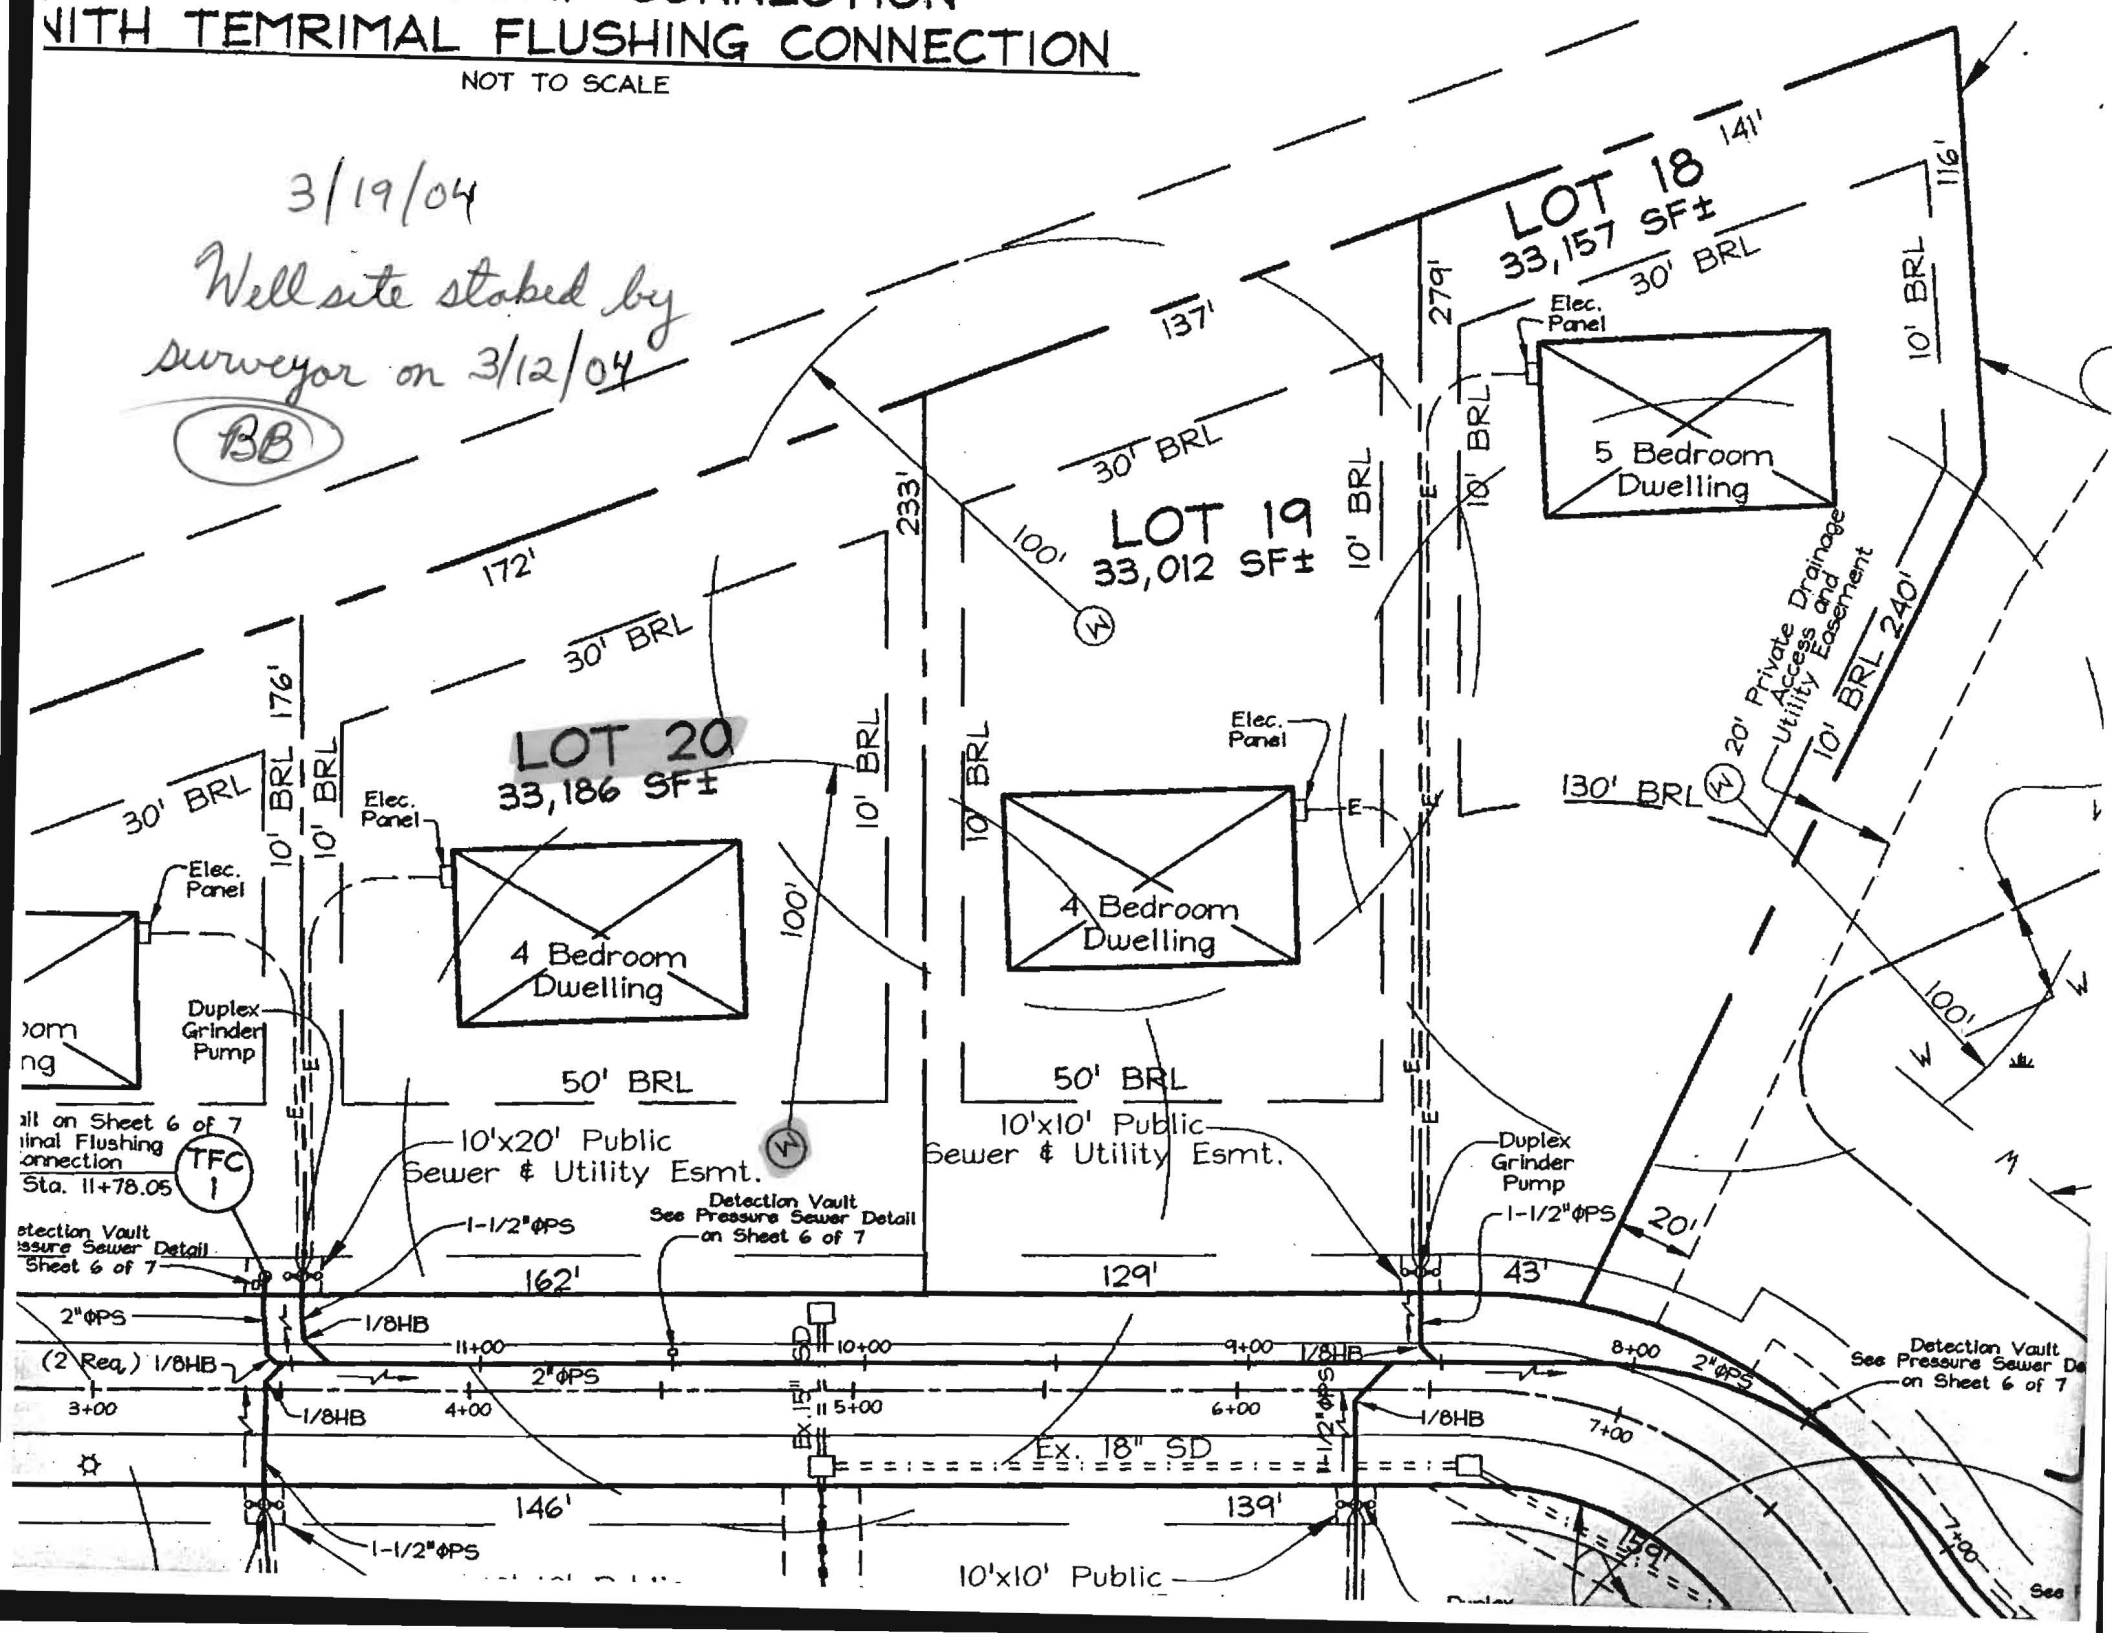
NITH TEMRIMAL FLUSHING CONNECTION
NOT TO SCALE

3/19/04
Well site staked by surveyor on 3/12/04
BB

LOT 18
33,157 SF±
141'
116'
30' BRL
10' BRL
Elec. Panel
279'
137'
10' BRL
5 Bedroom Dwelling

LOT 19
33,012 SF±
30' BRL
100'
233'
10' BRL
10' BRL
Elec. Panel
4 Bedroom Dwelling
50' BRL
10'x10' Public Sewer & Utility Esmt.

LOT 20
33,186 SF±
172'
30' BRL
176'
10' BRL
10' BRL
10' BRL
Elec. Panel
4 Bedroom Dwelling
100'
50' BRL
10'x20' Public Sewer & Utility Esmt.

30' BRL
Elec. Panel
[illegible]oom
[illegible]ng
Duplex Grinder Pump
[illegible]lt on Sheet 6 of 7
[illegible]inal Flushing
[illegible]onnection
Sta. 11+78.05
TFC 1
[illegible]etection Vault
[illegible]ssure Sewer Detail
Sheet 6 of 7

20' Private Drainage Access and Utility Easement
10' BRL 240'
130' BRL
100'
W
W
20'
Duplex Grinder Pump
1-1/2"ØPS
43'

Detection Vault
See Pressure Sewer Detail
on Sheet 6 of 7
1-1/2"ØPS
162'
129'
2"ØPS
1/8HB
11+00
10+00
9+00
1/8HB
8+00
2"ØPS
(2 Req.) 1/8HB
3+00
4+00
2"ØPS
Ex. 15" SD
5+00
6+00
1-1/2"ØPS
1/8HB
1/8HB
7+00
Ex. 18" SD
146'
139'
1-1/2"ØPS
10'x10' Public
Detection Vault
See Pressure Sewer De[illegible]
on Sheet 6 of 7
7+00
See